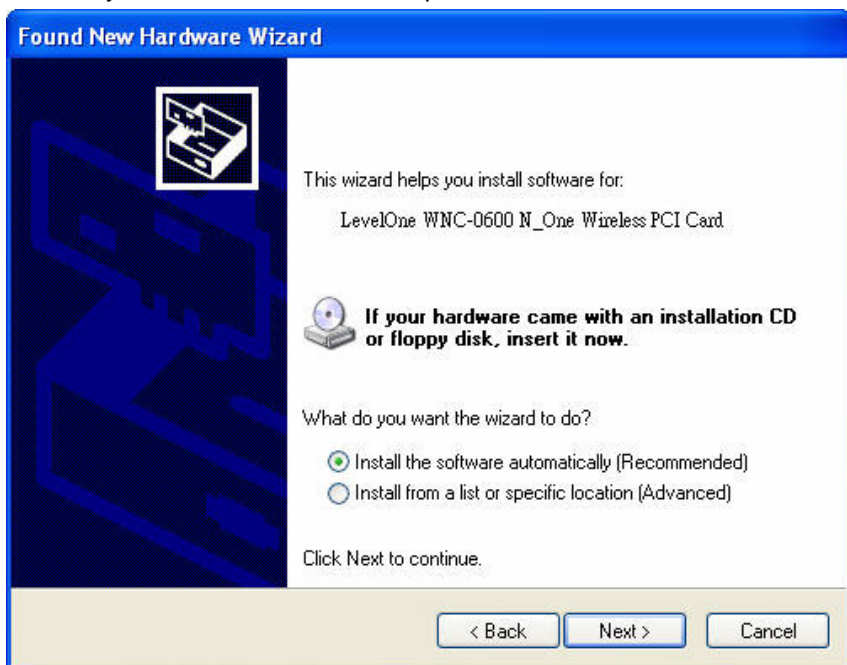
Found New Hardware Wizard

This wizard helps you install software for:

LevelOne WNC-0600 N_One Wireless PCI Card

If your hardware came with an installation CD or floppy disk, insert it now.

What do you want the wizard to do?

Install the software automatically (Recommended)

Install from a list or specific location (Advanced)

Click Next to continue.

< Back

Next >

Cancel